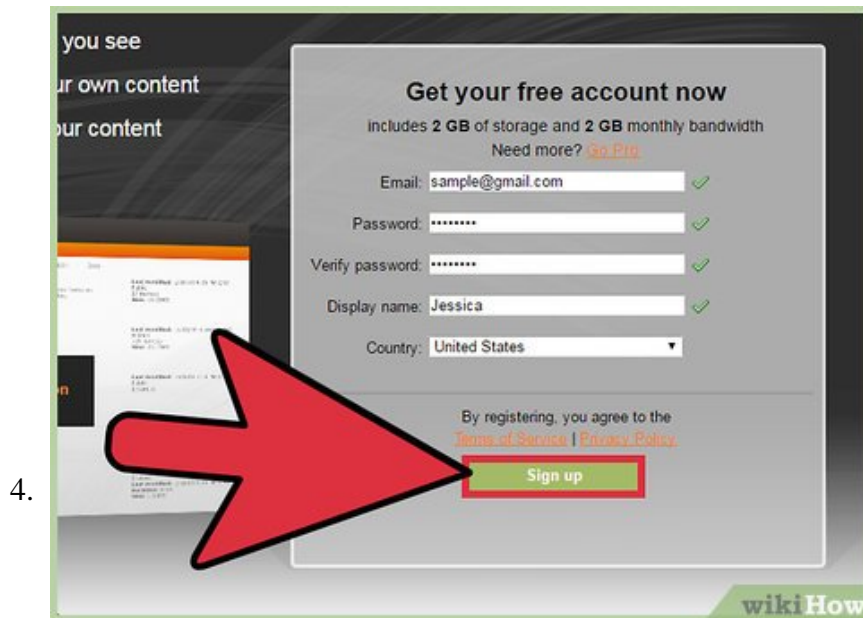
you see
ur own content
ur content

Get your free account now

includes 2 GB of storage and 2 GB monthly bandwidth
Need more? Go Pro

Email: sample@gmail.com
Password: ••••••••
Verify password: ••••••••
Display name: Jessica
Country: United States

By registering, you agree to the Terms of Service | Privacy Policy

Sign up

4.

wikiHow